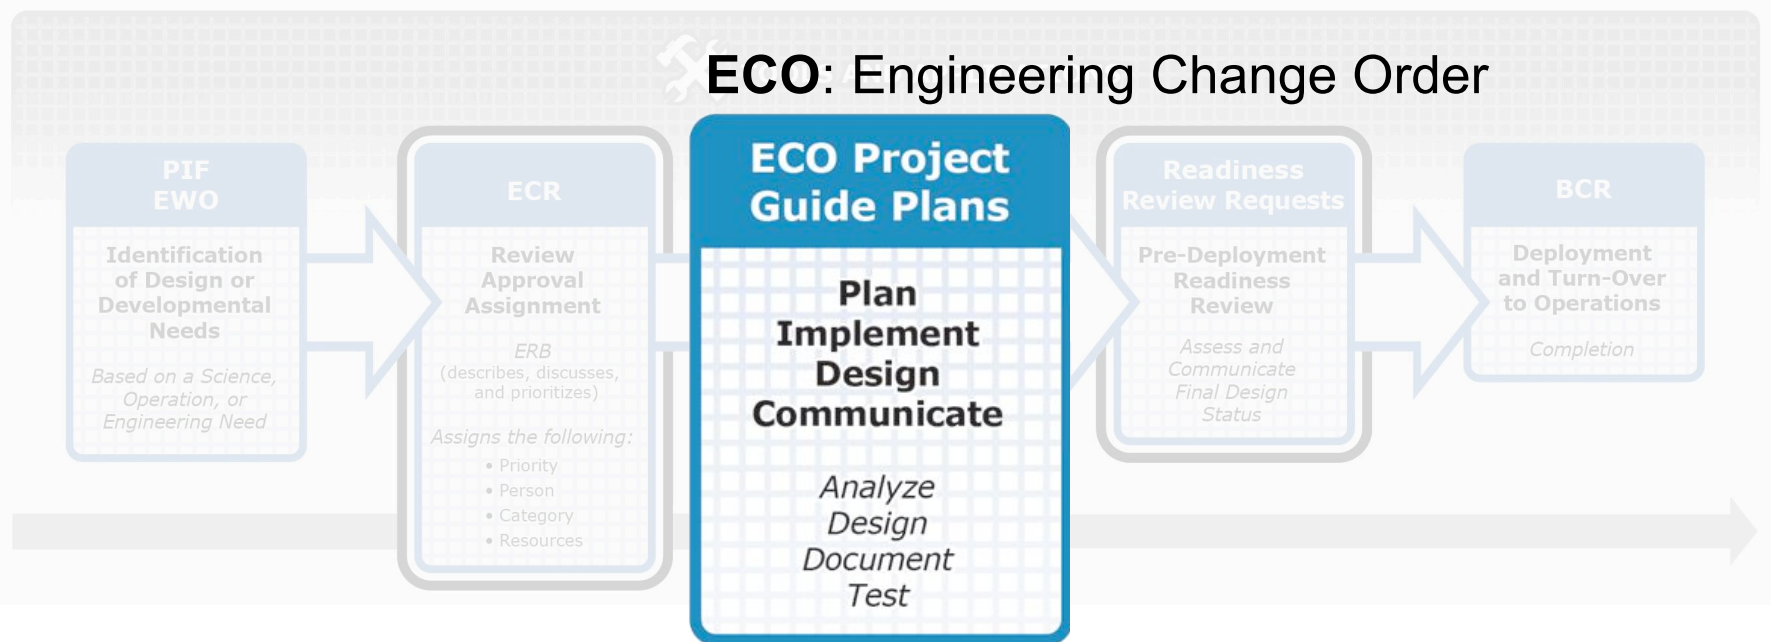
ECO: Engineering Change Order

PIF
EWO

Identification of Design or Developmental Needs

Based on a Science, Operation, or Engineering Need

ECR

Review
Approval
Assignment

ERB
(describes, discusses, and prioritizes)

Assigns the following:
• Priority
• Person
• Category
• Resources

ECO Project Guide Plans

Plan
Implement
Design
Communicate

Analyze
Design
Document
Test

Readiness Review Requests

Pre-Deployment Readiness Review

Assess and Communicate Final Design Status

BCR

Deployment and Turn-Over to Operations

Completion